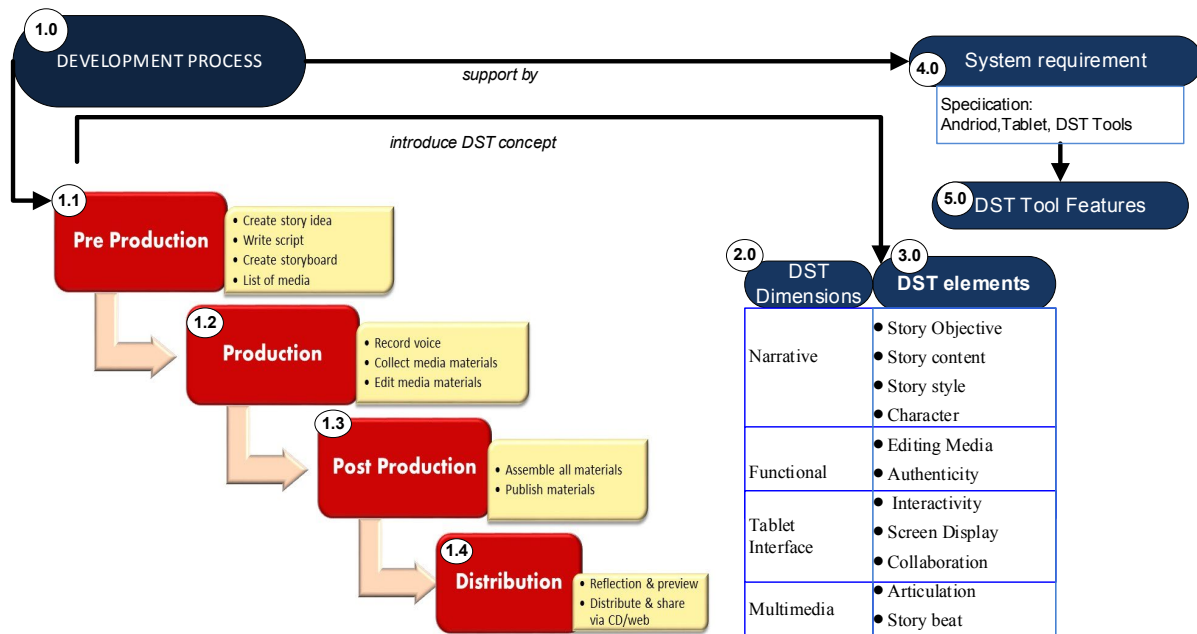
1.0
DEVELOPMENT PROCESS

support by

4.0
System requirement

Speciication:
Andriod,Tablet, DST Tools

introduce DST concept

5.0
DST Tool Features

1.1
Pre Production
• Create story idea
• Write script
• Create storyboard
• List of media

1.2
Production
• Record voice
• Collect media materials
• Edit media materials

1.3
Post Production
• Assemble all materials
• Publish materials

1.4
Distribution
• Reflection & preview
• Distribute & share via CD/web

2.0
DST Dimensions

3.0
DST elements

| DST Dimensions | DST elements |
|---|---|
| Narrative | • Story Objective<br>• Story content<br>• Story style<br>• Character |
| Functional | • Editing Media<br>• Authenticity |
| Tablet Interface | • Interactivity<br>• Screen Display<br>• Collaboration |
| Multimedia | • Articulation<br>• Story beat |